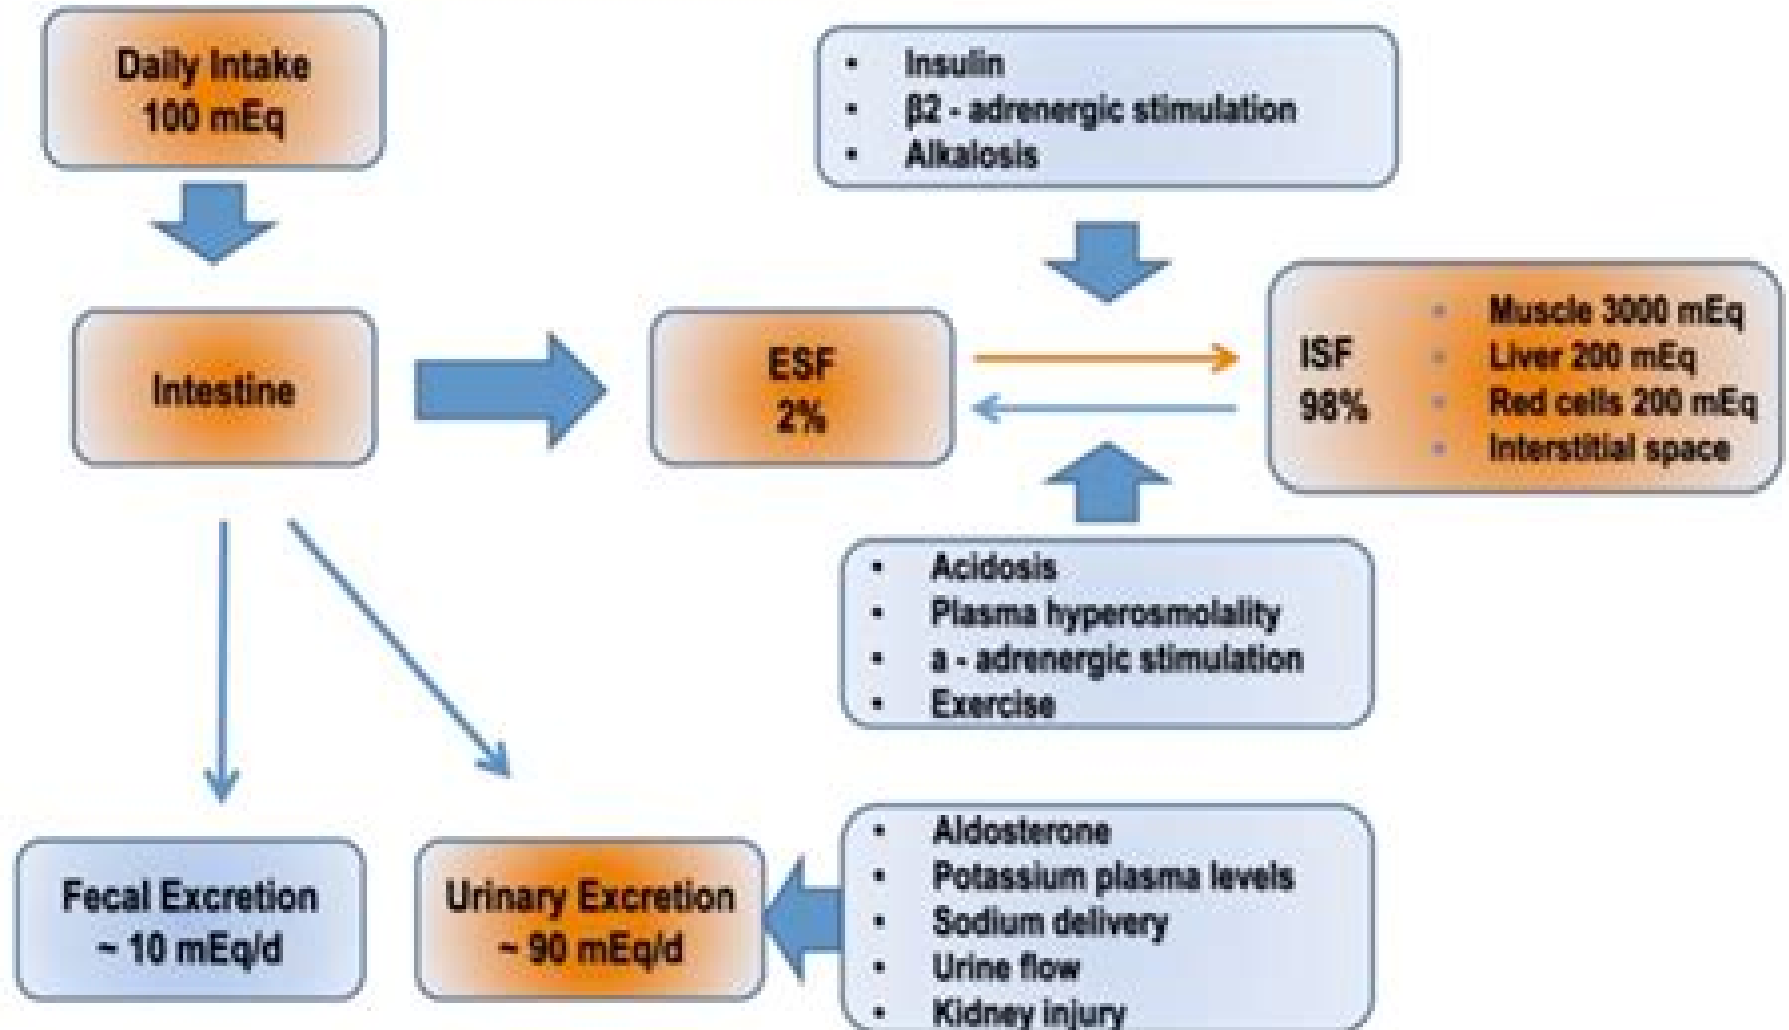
Daily Intake
100 mEq

Intestine

ESF
2%

• Insulin
• β2 - adrenergic stimulation
• Alkalosis

ISF
98%

• Muscle 3000 mEq
• Liver 200 mEq
• Red cells 200 mEq
• Interstitial space

• Acidosis
• Plasma hyperosmolality
• a - adrenergic stimulation
• Exercise

Fecal Excretion
~ 10 mEq/d

Urinary Excretion
~ 90 mEq/d

• Aldosterone
• Potassium plasma levels
• Sodium delivery
• Urine flow
• Kidney injury